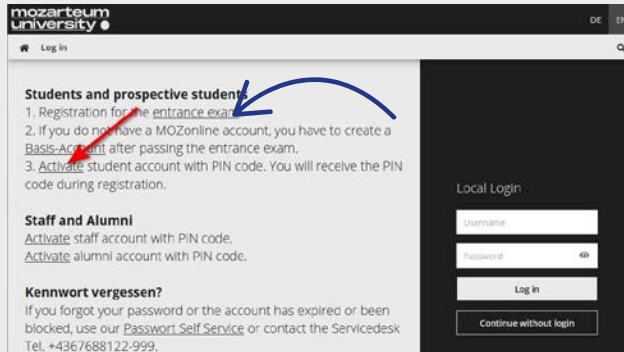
mozarteum university

DE EN

Log in

Students and prospective students
1. Registration for the entrance exam
2. If you do not have a MOZonline account, you have to create a Basis-Account after passing the entrance exam.
3. Activate student account with PIN code. You will receive the PIN code during registration.

Staff and Alumni
Activate staff account with PIN code.
Activate alumni account with PIN code.

Kennwort vergessen?
If you forgot your password or the account has expired or been blocked, use our Passwort Self Service or contact the Servicedesk Tel. +4367688122-999.

Local Login

Username

Password

Log in

Continue without login